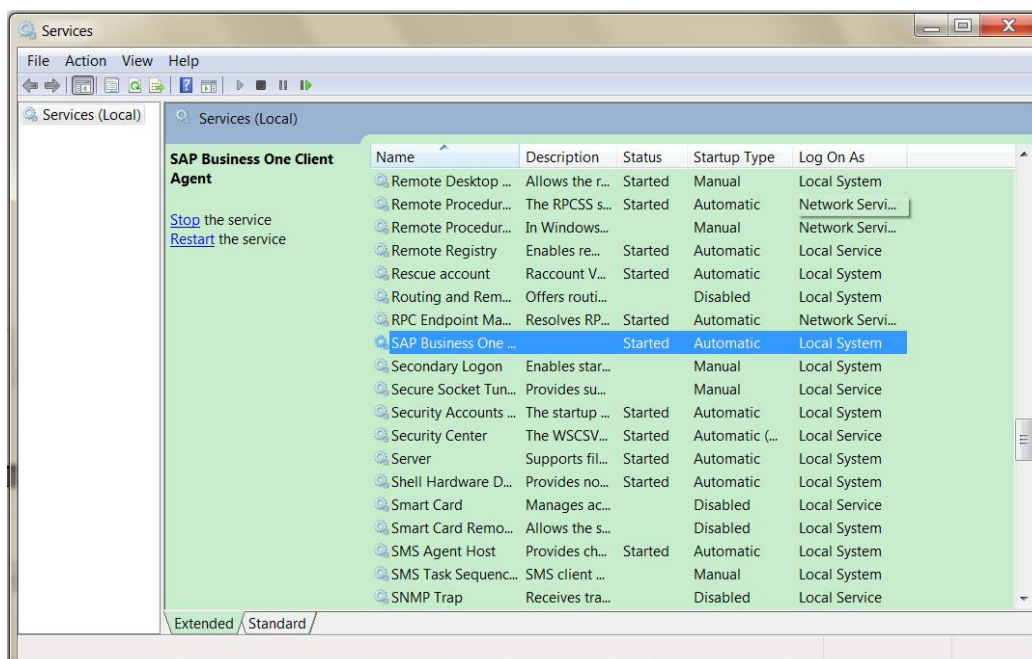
Services

File Action View Help

Services (Local)

Services (Local)

SAP Business One Client Agent

Stop the service
Restart the service

| Name | Description | Status | Startup Type | Log On As |
|---|---|---|---|---|
| Remote Desktop ... | Allows the r... | Started | Manual | Local System |
| Remote Procedur... | The RPCSS s... | Started | Automatic | Network Servi... |
| Remote Procedur... | In Windows... | | Manual | Network Servi... |
| Remote Registry | Enables re... | Started | Automatic | Local Service |
| Rescue account | Raccount V... | Started | Automatic | Local System |
| Routing and Rem... | Offers routi... | | Disabled | Local System |
| RPC Endpoint Ma... | Resolves RP... | Started | Automatic | Network Servi... |
| SAP Business One ... | | Started | Automatic | Local System |
| Secondary Logon | Enables star... | | Manual | Local System |
| Secure Socket Tun... | Provides su... | | Manual | Local Service |
| Security Accounts ... | The startup ... | Started | Automatic | Local System |
| Security Center | The WSCSV... | Started | Automatic (... | Local Service |
| Server | Supports fil... | Started | Automatic | Local System |
| Shell Hardware D... | Provides no... | Started | Automatic | Local System |
| Smart Card | Manages ac... | | Disabled | Local Service |
| Smart Card Remo... | Allows the s... | | Disabled | Local System |
| SMS Agent Host | Provides ch... | Started | Automatic | Local System |
| SMS Task Sequenc... | SMS client ... | | Manual | Local System |
| SNMP Trap | Receives tra... | | Disabled | Local Service |

Extended Standard